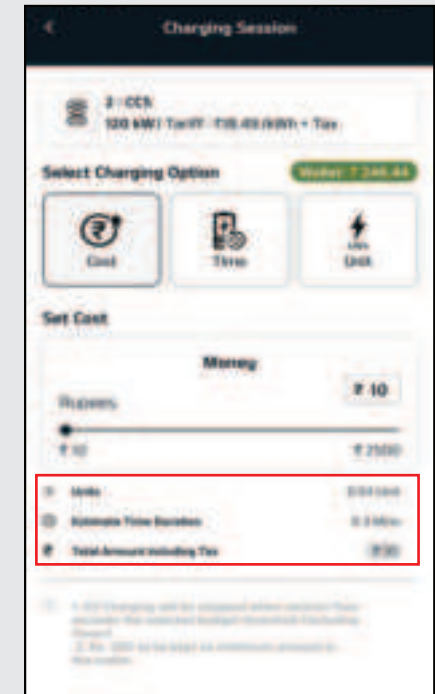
Charging Session

2 - CCS
120 kW | Tariff - ₹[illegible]/kWh + Tax

Select Charging Option

Wallet: ₹ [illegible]

Cost

Time

Unit

Set Cost

Money

Rupees

₹ 10

₹ 10

₹ 2500

Units

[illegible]

Estimate Time Duration

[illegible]

Total Amount Including Tax

₹ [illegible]

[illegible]